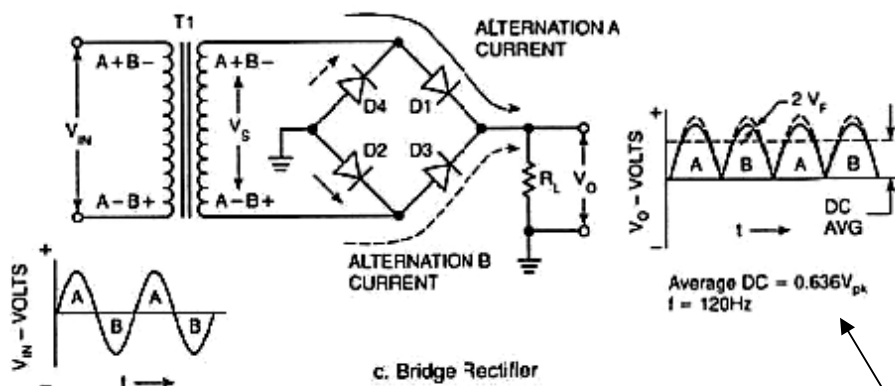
T1

A+B−

A+B−

$V_{IN}$

$V_S$

A−B+

A−B+

D4

D1

D2

D3

$R_L$

$V_O$

ALTERNATION A CURRENT

ALTERNATION B CURRENT

+

$V_{IN}$ − VOLTS

A

B

A

B

−

t ⟶

c. Bridge Rectifier

+

$V_O$ − VOLTS

2 $V_F$

A

B

A

B

DC AVG

−

t ⟶

Average DC = $0.636V_{pk}$
f = 120Hz